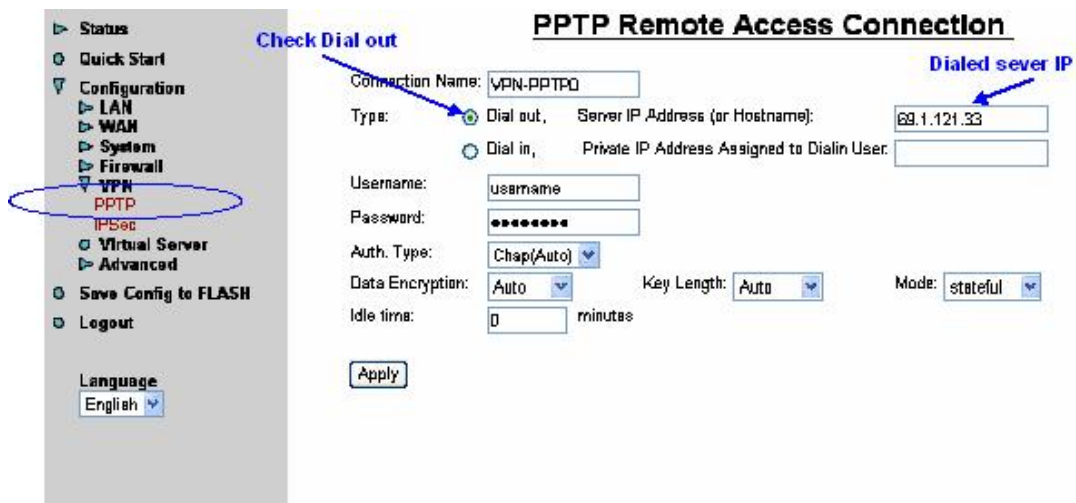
Status
Quick Start
Configuration
LAN
WAN
System
Firewall
VPN
PPTP
IPSec
Virtual Server
Advanced
Save Config to FLASH
Logout

Language
English

PPTP Remote Access Connection

Check Dial out

Dialed sever IP

Connection Name: VPN-PPTP0

Type: Dial out, Server IP Address (or Hostname): 69.1.121.33

Dial in, Private IP Address Assigned to Dialin User:

Username: username

Password: ●●●●●●●●

Auth. Type: Chap(Auto)

Data Encryption: Auto Key Length: Auto Mode: stateful

Idle time: 0 minutes

Apply